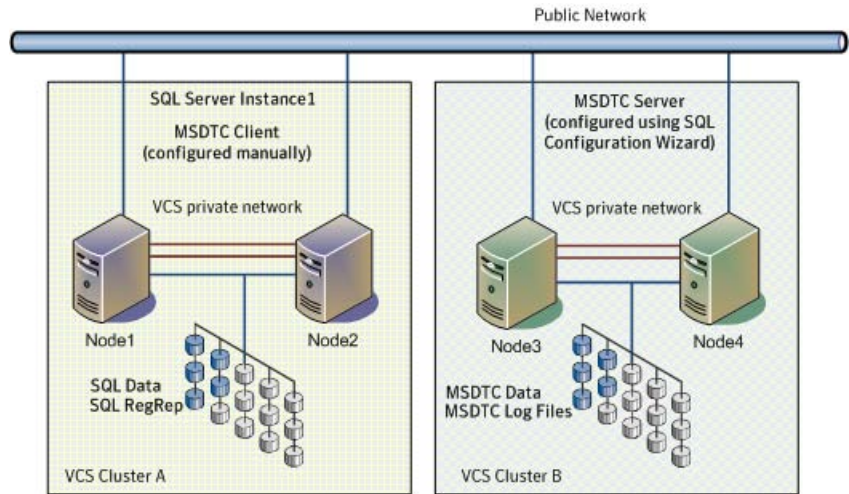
Public Network

SQL Server Instance1

MSDTC Client
(configured manually)

VCS private network

Node1

Node2

SQL Data
SQL RegRep

VCS Cluster A

MSDTC Server
(configured using SQL Configuration Wizard)

VCS private network

Node3

Node4

MSDTC Data
MSDTC Log Files

VCS Cluster B